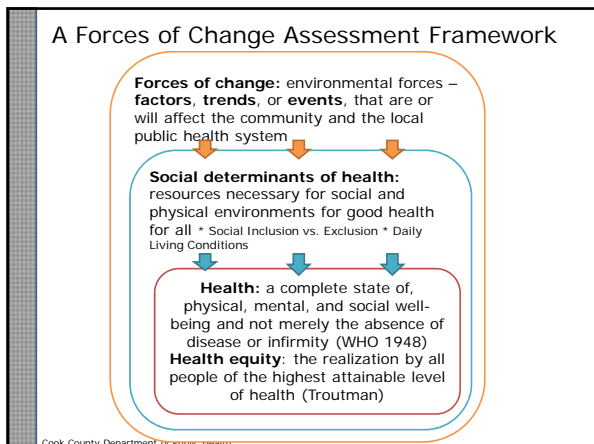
A Forces of Change Assessment Framework

**Forces of change:** environmental forces – **factors**, **trends**, or **events**, that are or will affect the community and the local public health system

**Social determinants of health:** resources necessary for social and physical environments for good health for all * Social Inclusion vs. Exclusion * Daily Living Conditions

**Health:** a complete state of, physical, mental, and social well-being and not merely the absence of disease or infirmity (WHO 1948)
**Health equity**: the realization by all people of the highest attainable level of health (Troutman)

Cook County Department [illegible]